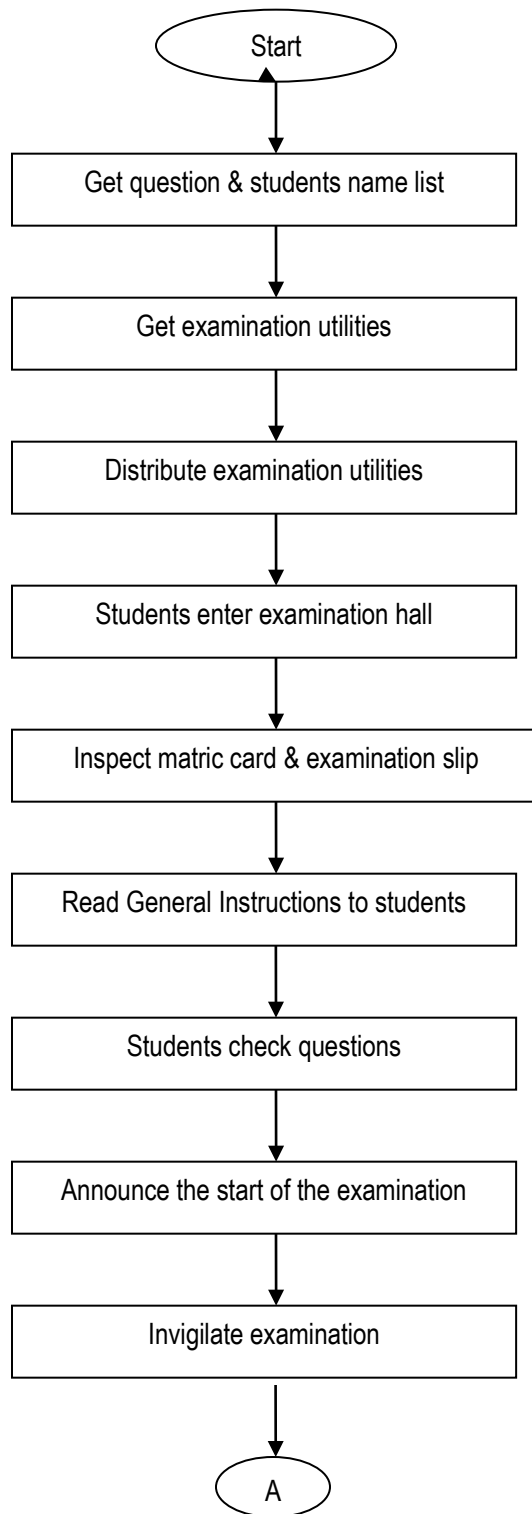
Start

Get question & students name list

Get examination utilities

Distribute examination utilities

Students enter examination hall

Inspect matric card & examination slip

Read General Instructions to students

Students check questions

Announce the start of the examination

Invigilate examination

A